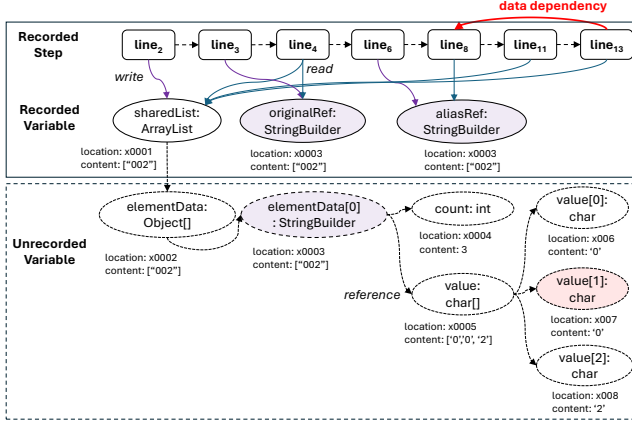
data dependency

Recorded Step

$line_2$ $line_3$ $line_4$ $line_6$ $line_8$ $line_{11}$ $line_{13}$

write

read

Recorded Variable

sharedList: ArrayList

location: x0001
content: ["002"]

originalRef: StringBuilder

location: x0003
content: ["002"]

aliasRef: StringBuilder

location: x0003
content: ["002"]

Unrecorded Variable

elementData: Object[]

location: x0002
content: ["002"]

elementData[0] : StringBuilder

location: x0003
content: ["002"]

count: int

location: x0004
content: 3

reference

value: char[]

location: x0005
content: ['0','0', '2']

value[0]: char

location: x006
content: '0'

value[1]: char

location: x007
content: '0'

value[2]: char

location: x008
content: '2'